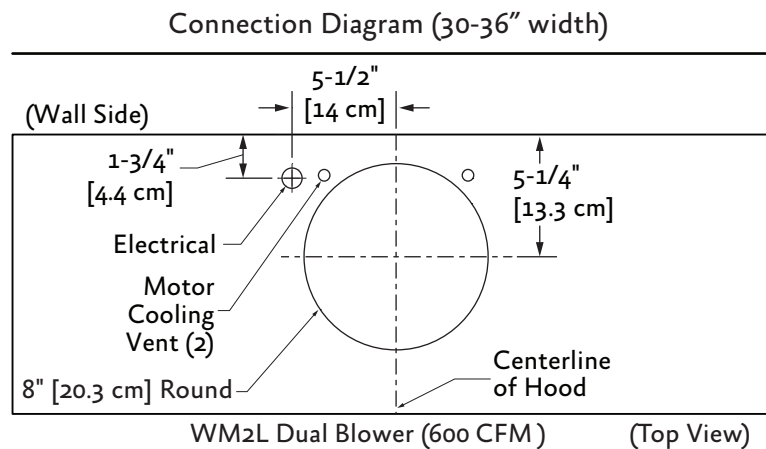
Connection Diagram (30-36" width)

5-1/2"
[14 cm]

(Wall Side)

1-3/4"
[4.4 cm]

5-1/4"
[13.3 cm]

Electrical

Motor Cooling Vent (2)

Centerline of Hood

8" [20.3 cm] Round

WM2L Dual Blower (600 CFM)

(Top View)